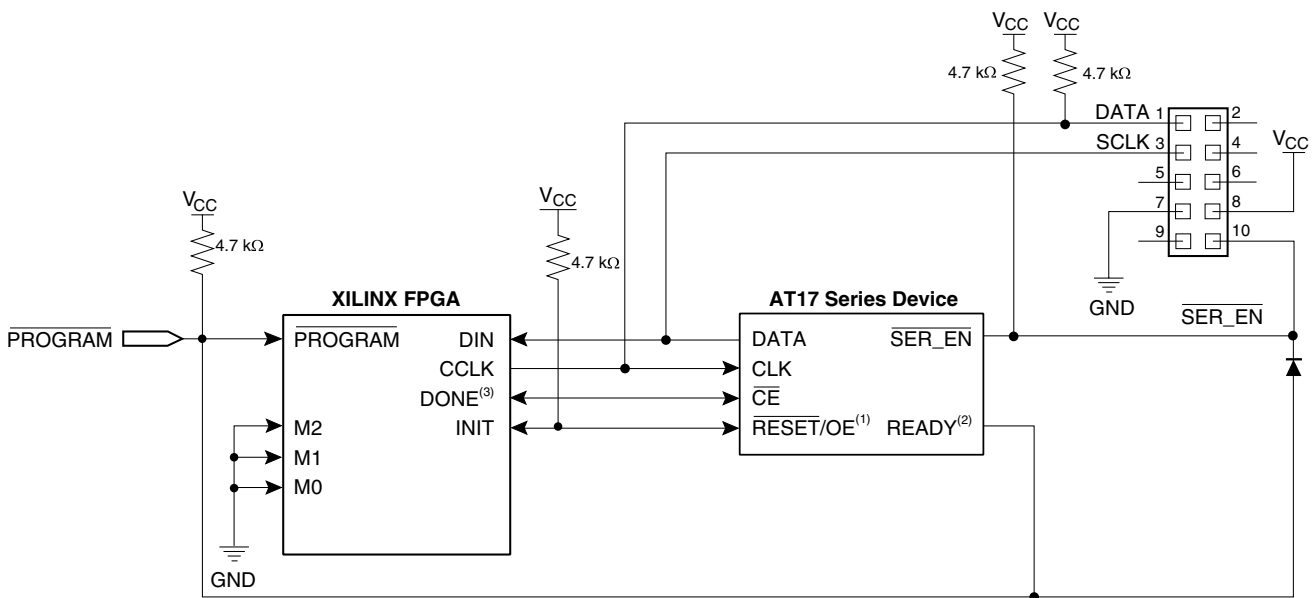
$V_{CC}$ $V_{CC}$

4.7 kΩ 4.7 kΩ

DATA 1 2

SCLK 3 4 $V_{CC}$

5 6

7 8

9 10

GND

$V_{CC}$

4.7 kΩ

$V_{CC}$

4.7 kΩ

XILINX FPGA

AT17 Series Device

$\overline{SER\_EN}$

$\overline{PROGRAM}$

$\overline{PROGRAM}$

DIN

CCLK

DONE$^{(3)}$

INIT

M2

M1

M0

DATA

CLK

$\overline{CE}$

$\overline{RESET}$/OE$^{(1)}$

$\overline{SER\_EN}$

READY$^{(2)}$

GND